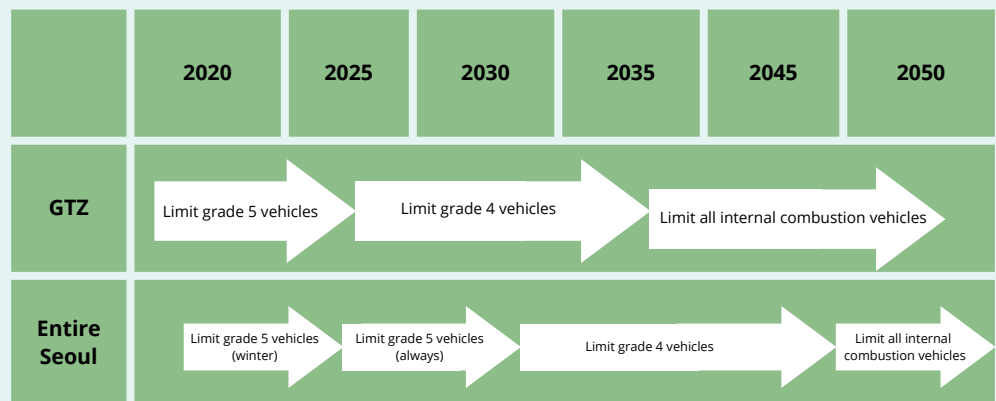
| | 2020 | 2025 | 2030 | 2035 | 2045 | 2050 |
|---|---|---|---|---|---|---|
| GTZ | Limit grade 5 vehicles | Limit grade 4 vehicles | | Limit all internal combustion vehicles | | |
| Entire Seoul | Limit grade 5 vehicles (winter) | Limit grade 5 vehicles (always) | Limit grade 4 vehicles | | | Limit all internal combustion vehicles |